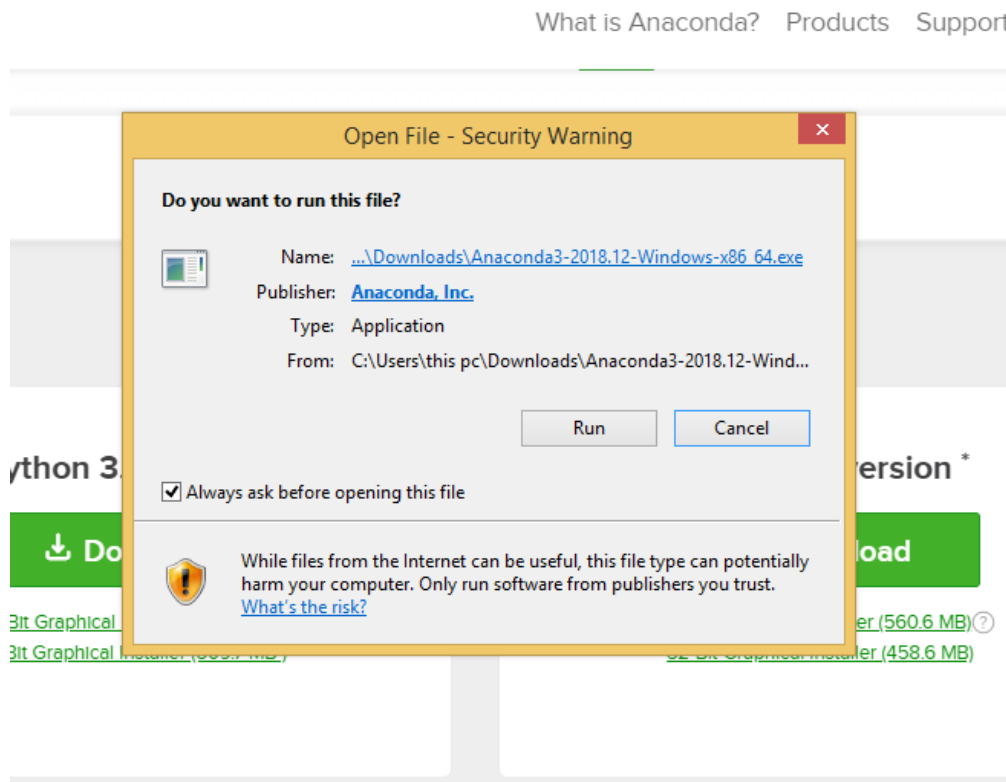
What is Anaconda? Products Support

Open File - Security Warning

Do you want to run this file?

Name: ...\Downloads\Anaconda3-2018.12-Windows-x86_64.exe
Publisher: Anaconda, Inc.
Type: Application
From: C:\Users\this pc\Downloads\Anaconda3-2018.12-Wind...

Run Cancel

Always ask before opening this file

While files from the Internet can be useful, this file type can potentially harm your computer. Only run software from publishers you trust. What's the risk?

ython 3. ersion *

Do load

Bit Graphical er (560.6 MB)

Bit Graphical Installer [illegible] 32-Bit Graphical Installer (458.6 MB)